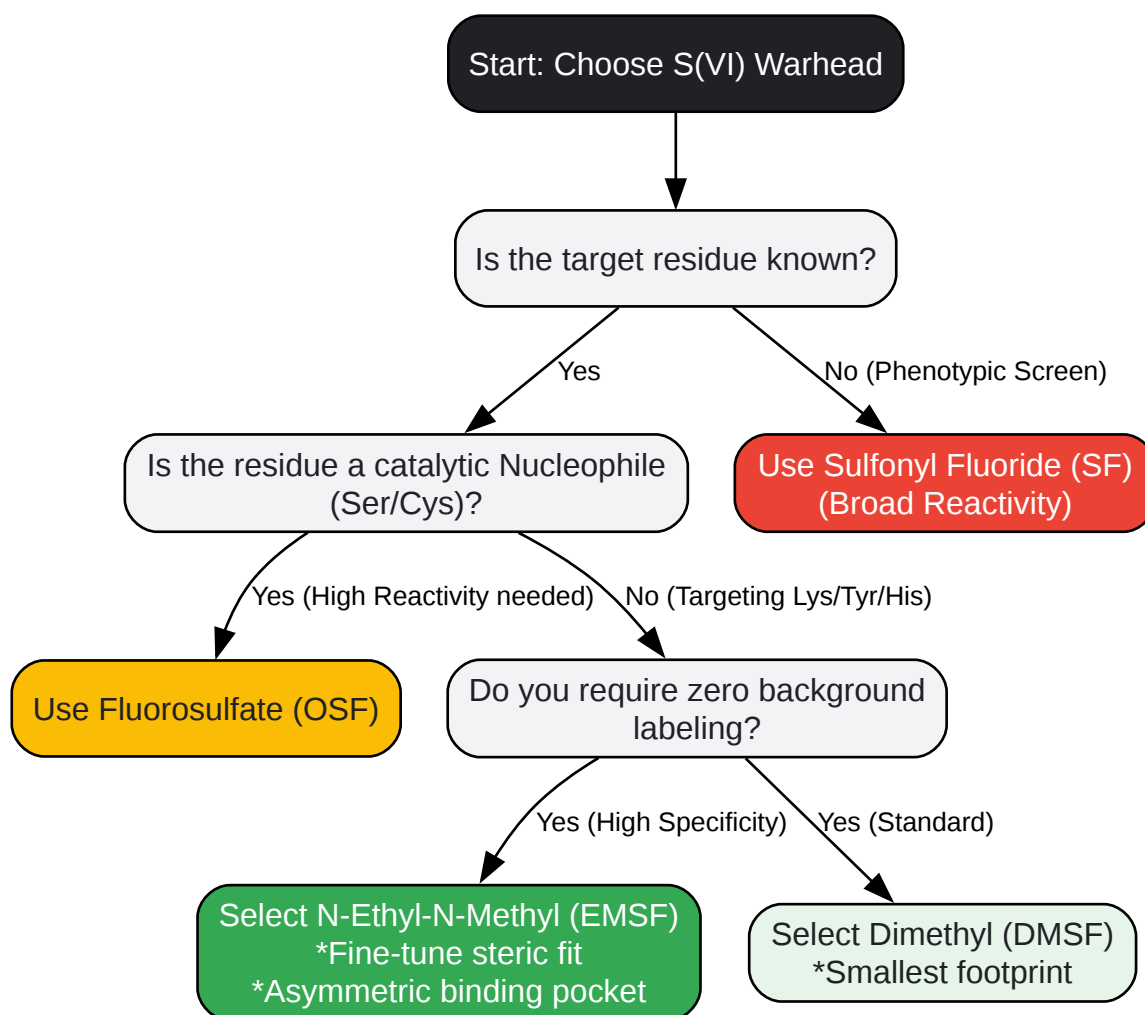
Start: Choose S(VI) Warhead

Is the target residue known?

Yes

No (Phenotypic Screen)

Is the residue a catalytic Nucleophile (Ser/Cys)?

Use Sulfonyl Fluoride (SF) (Broad Reactivity)

Yes (High Reactivity needed)

No (Targeting Lys/Tyr/His)

Use Fluorosulfate (OSF)

Do you require zero background labeling?

Yes (High Specificity)

Yes (Standard)

Select N-Ethyl-N-Methyl (EMSF)
*Fine-tune steric fit
*Asymmetric binding pocket

Select Dimethyl (DMSF)
*Smallest footprint